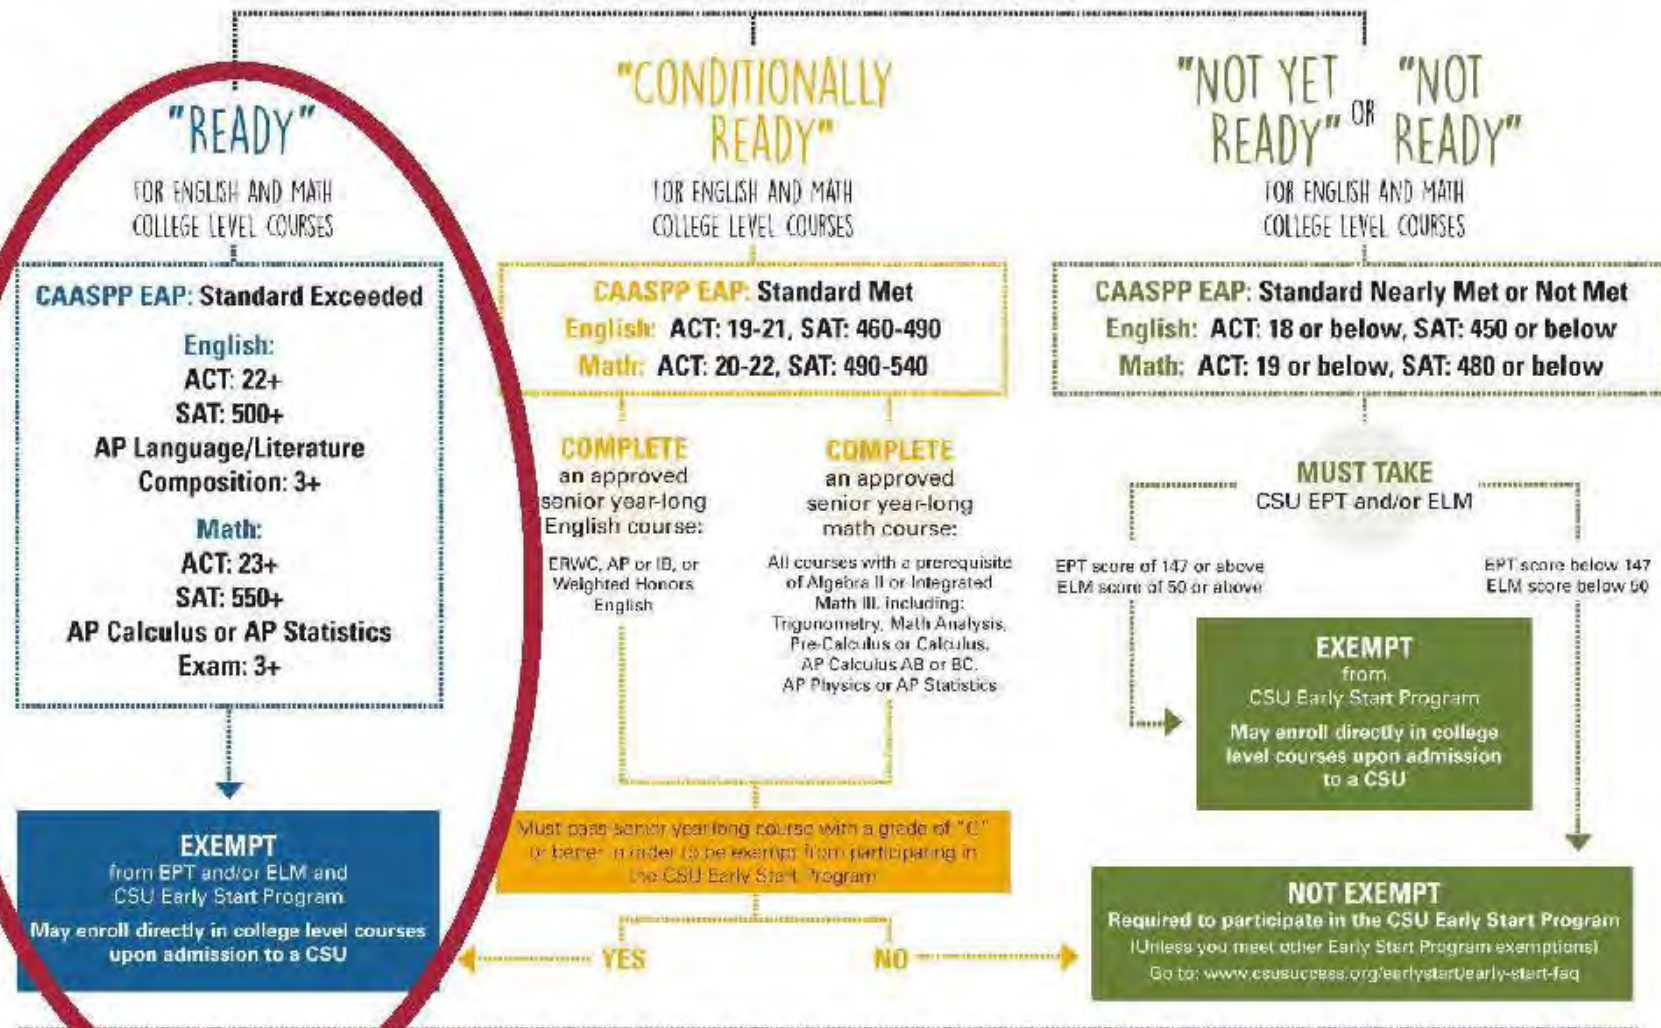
"READY"
FOR ENGLISH AND MATH COLLEGE LEVEL COURSES

CAASPP EAP: Standard Exceeded
English:
ACT: 22+
SAT: 500+
AP Language/Literature Composition: 3+
Math:
ACT: 23+
SAT: 550+
AP Calculus or AP Statistics Exam: 3+

EXEMPT
from EPT and/or ELM and CSU Early Start Program
May enroll directly in college level courses upon admission to a CSU

"CONDITIONALLY READY"
FOR ENGLISH AND MATH COLLEGE LEVEL COURSES

CAASPP EAP: Standard Met
English: ACT: 19-21, SAT: 460-490
Math: ACT: 20-22, SAT: 490-540

COMPLETE
an approved senior year-long English course:
ERWC, AP or IB, or Weighted Honors English

COMPLETE
an approved senior year-long math course:
All courses with a prerequisite of Algebra II or Integrated Math III, including: Trigonometry, Math Analysis, Pre-Calculus or Calculus, AP Calculus AB or BC, AP Physics or AP Statistics

Must pass senior year-long course with a grade of "C" or better in order to be exempt from participating in the CSU Early Start Program

YES
NO

"NOT YET READY" OR "NOT READY"
FOR ENGLISH AND MATH COLLEGE LEVEL COURSES

CAASPP EAP: Standard Nearly Met or Not Met
English: ACT: 18 or below, SAT: 450 or below
Math: ACT: 19 or below, SAT: 480 or below

MUST TAKE
CSU EPT and/or ELM

EPT score of 147 or above
ELM score of 50 or above

EPT score below 147
ELM score below 50

EXEMPT
from
CSU Early Start Program
May enroll directly in college level courses upon admission to a CSU

NOT EXEMPT
Required to participate in the CSU Early Start Program
(Unless you meet other Early Start Program exemptions)
Go to: www.csusuccess.org/earlystart/early-start-faq